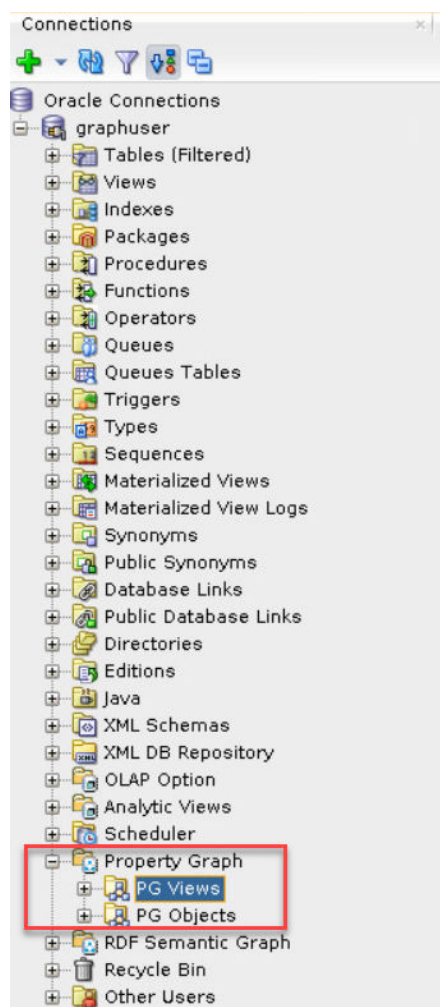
Connections

Oracle Connections
graphuser
Tables (Filtered)
Views
Indexes
Packages
Procedures
Functions
Operators
Queues
Queues Tables
Triggers
Types
Sequences
Materialized Views
Materialized View Logs
Synonyms
Public Synonyms
Database Links
Public Database Links
Directories
Editions
Java
XML Schemas
XML DB Repository
OLAP Option
Analytic Views
Scheduler
Property Graph
PG Views
PG Objects
RDF Semantic Graph
Recycle Bin
Other Users